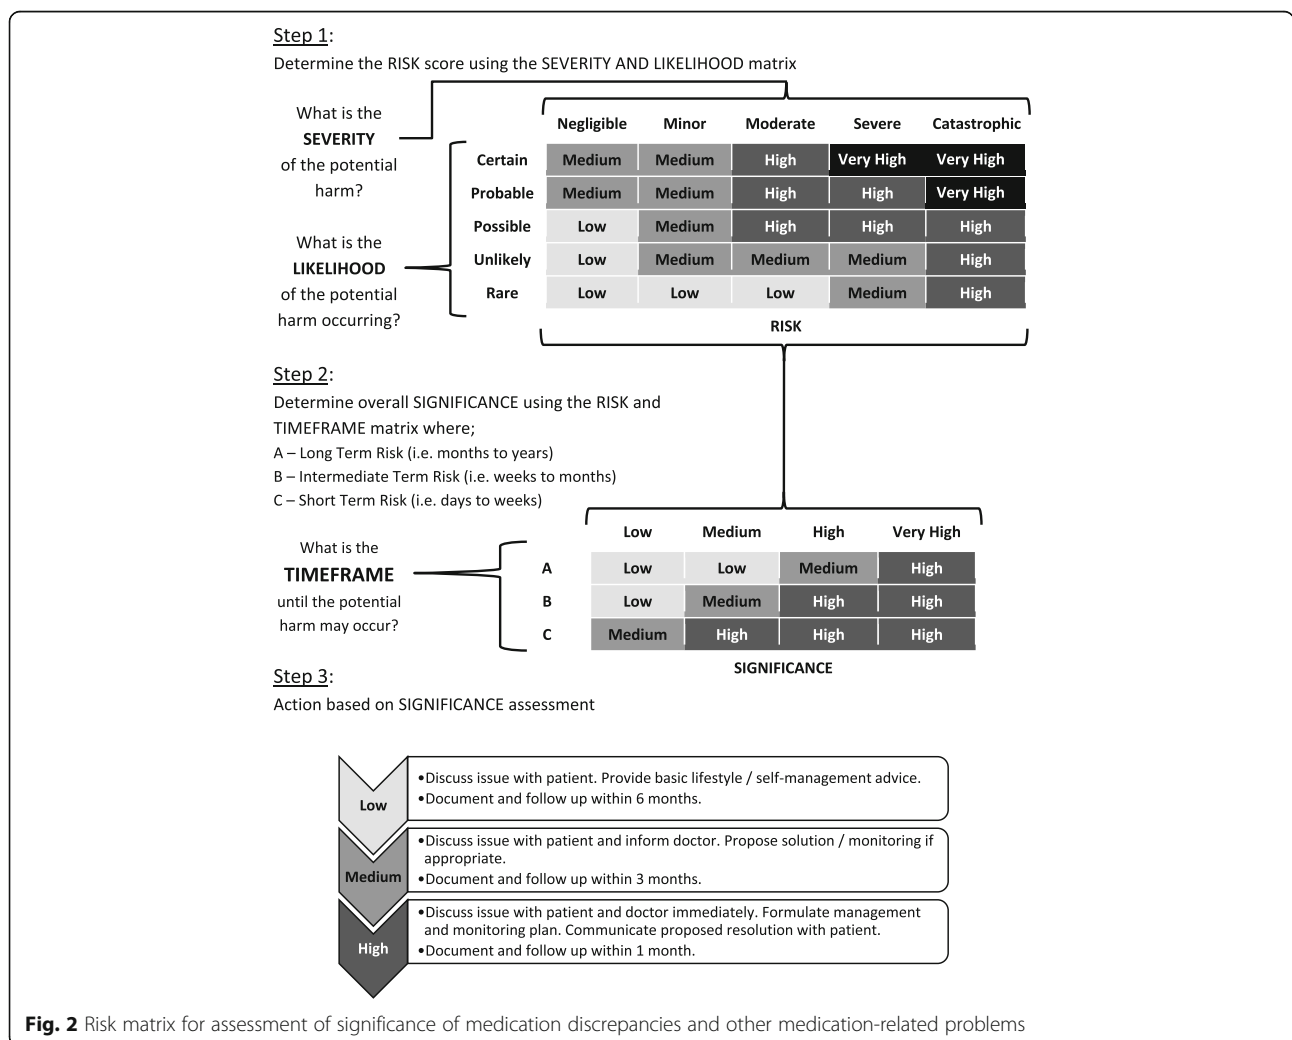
Step 1:

Determine the RISK score using the SEVERITY AND LIKELIHOOD matrix

What is the SEVERITY of the potential harm?

What is the LIKELIHOOD of the potential harm occurring?

| | Negligible | Minor | Moderate | Severe | Catastrophic |
|---|---|---|---|---|---|
| Certain | Medium | Medium | High | Very High | Very High |
| Probable | Medium | Medium | High | High | Very High |
| Possible | Low | Medium | High | High | High |
| Unlikely | Low | Medium | Medium | Medium | High |
| Rare | Low | Low | Low | Medium | High |

RISK

Step 2:

Determine overall SIGNIFICANCE using the RISK and TIMEFRAME matrix where;

A – Long Term Risk (i.e. months to years)

B – Intermediate Term Risk (i.e. weeks to months)

C – Short Term Risk (i.e. days to weeks)

What is the TIMEFRAME until the potential harm may occur?

| | Low | Medium | High | Very High |
|---|---|---|---|---|
| A | Low | Low | Medium | High |
| B | Low | Medium | High | High |
| C | Medium | High | High | High |

SIGNIFICANCE

Step 3:

Action based on SIGNIFICANCE assessment

Low
•Discuss issue with patient. Provide basic lifestyle / self-management advice.
•Document and follow up within 6 months.

Medium
•Discuss issue with patient and inform doctor. Propose solution / monitoring if appropriate.
•Document and follow up within 3 months.

High
•Discuss issue with patient and doctor immediately. Formulate management and monitoring plan. Communicate proposed resolution with patient.
•Document and follow up within 1 month.

Fig. 2 Risk matrix for assessment of significance of medication discrepancies and other medication-related problems